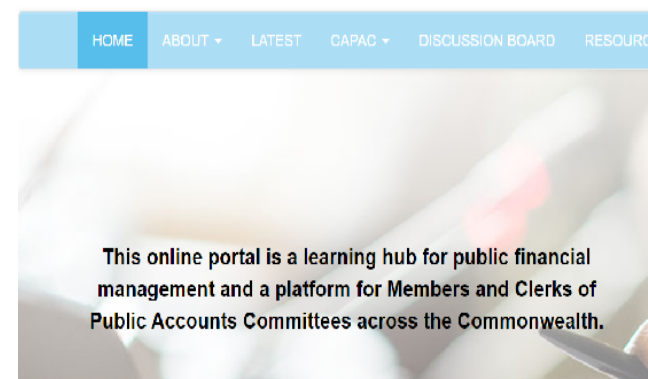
HOME ABOUT ▾ LATEST CAPAC ▾ DISCUSSION BOARD RESOURC

This online portal is a learning hub for public financial management and a platform for Members and Clerks of Public Accounts Committees across the Commonwealth.